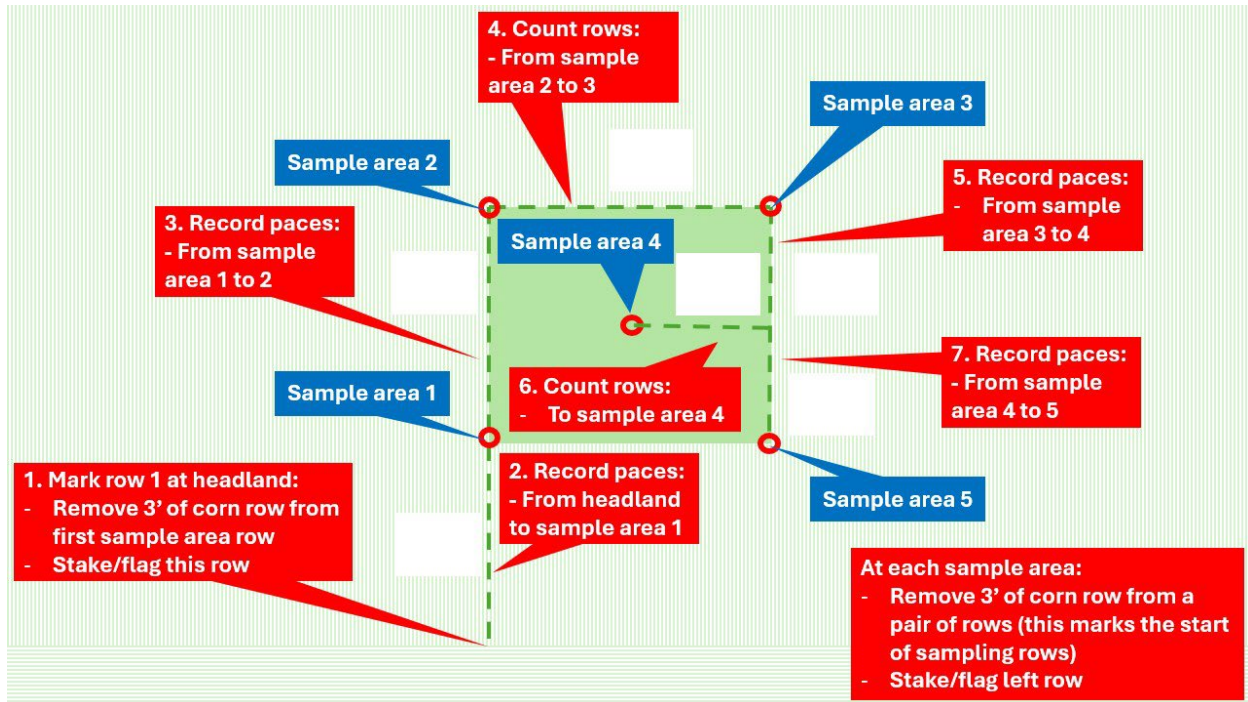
4. Count rows:
- From sample area 2 to 3

Sample area 3

Sample area 2

5. Record paces:
- From sample area 3 to 4

3. Record paces:
- From sample area 1 to 2

Sample area 4

7. Record paces:
- From sample area 4 to 5

6. Count rows:
- To sample area 4

Sample area 1

1. Mark row 1 at headland:
- Remove 3' of corn row from first sample area row
- Stake/flag this row

2. Record paces:
- From headland to sample area 1

Sample area 5

At each sample area:
- Remove 3' of corn row from a pair of rows (this marks the start of sampling rows)
- Stake/flag left row